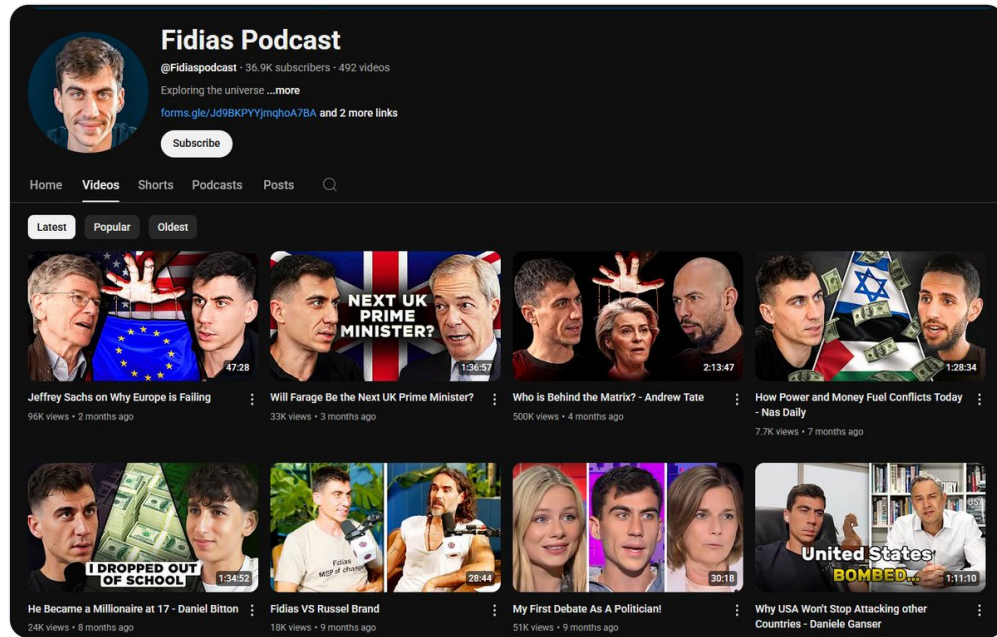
Fidias Podcast

@Fidiaspodcast · 36.9K subscribers · 492 videos

Exploring the universe ...more

forms.gle/Jd9BKPYYjmqhoA7BA and 2 more links

Subscribe

Home Videos Shorts Podcasts Posts

Latest Popular Oldest

47:28
Jeffrey Sachs on Why Europe is Failing
96K views • 2 months ago

NEXT UK PRIME MINISTER?
1:36:57
Will Farage Be the Next UK Prime Minister?
33K views • 3 months ago

2:13:47
Who is Behind the Matrix? - Andrew Tate
500K views • 4 months ago

1:28:34
How Power and Money Fuel Conflicts Today - Nas Daily
7.7K views • 7 months ago

I DROPPED OUT OF SCHOOL
1:34:52
He Became a Millionaire at 17 - Daniel Bitton
24K views • 8 months ago

Fidias MEP of change
28:44
Fidias VS Russel Brand
18K views • 9 months ago

30:18
My First Debate As A Politician!
51K views • 9 months ago

United States BOMBED...
1:11:10
Why USA Won't Stop Attacking other Countries - Daniele Ganser